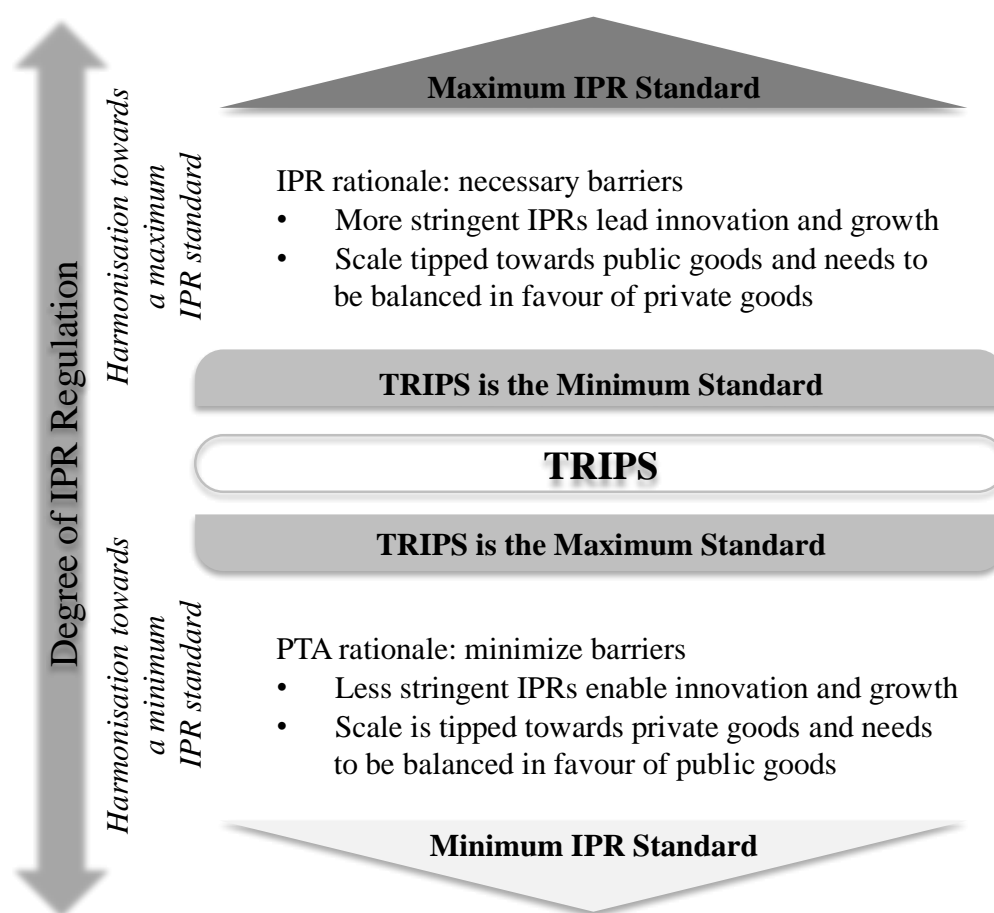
Degree of IPR Regulation

Harmonisation towards a maximum IPR standard

Harmonisation towards a minimum IPR standard

Maximum IPR Standard

IPR rationale: necessary barriers
• More stringent IPRs lead innovation and growth
• Scale tipped towards public goods and needs to be balanced in favour of private goods

TRIPS is the Minimum Standard

TRIPS

TRIPS is the Maximum Standard

PTA rationale: minimize barriers
• Less stringent IPRs enable innovation and growth
• Scale is tipped towards private goods and needs to be balanced in favour of public goods

Minimum IPR Standard